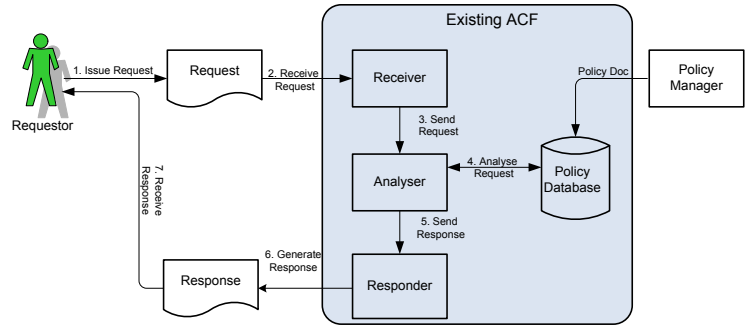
Existing ACF

Requestor

1. Issue Request

Request

2. Receive Request

Receiver

Policy Doc

Policy Manager

3. Send Request

4. Analyse Request

Analyser

Policy Database

5. Send Response

7. Receive Response

6. Generate Response

Response

Responder